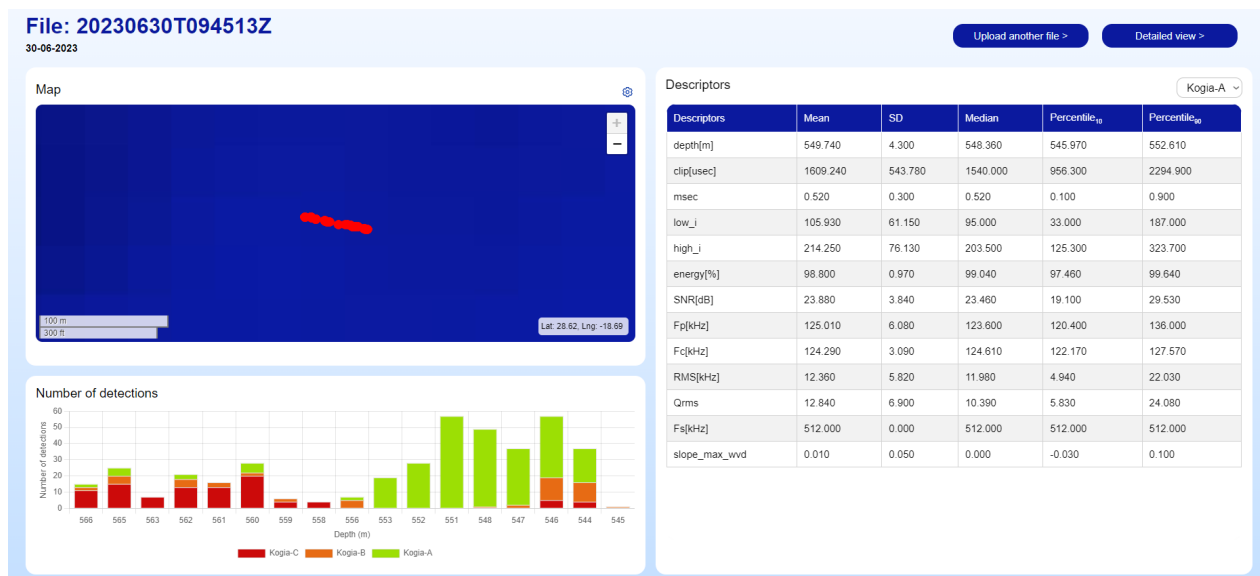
File: 20230630T094513Z
30-06-2023

Upload another file >
Detailed view >

Map

+
−
100 m
300 ft
Lat: 28.62, Lng: -18.69

Number of detections

60
50
40
30
20
10
0
Number of detections
566 565 563 562 561 560 559 558 556 553 552 551 548 547 546 544 545
Depth (m)
Kogia-C Kogia-B Kogia-A

Descriptors
Kogia-A

| Descriptors | Mean | SD | Median | Percentile$_{10}$ | Percentile$_{90}$ |
|---|---|---|---|---|---|
| depth[m] | 549.740 | 4.300 | 548.360 | 545.970 | 552.610 |
| clip[usec] | 1609.240 | 543.780 | 1540.000 | 956.300 | 2294.900 |
| msec | 0.520 | 0.300 | 0.520 | 0.100 | 0.900 |
| low_i | 105.930 | 61.150 | 95.000 | 33.000 | 187.000 |
| high_i | 214.250 | 76.130 | 203.500 | 125.300 | 323.700 |
| energy[%] | 98.800 | 0.970 | 99.040 | 97.460 | 99.640 |
| SNR[dB] | 23.880 | 3.840 | 23.460 | 19.100 | 29.530 |
| Fp[kHz] | 125.010 | 6.080 | 123.600 | 120.400 | 136.000 |
| Fc[kHz] | 124.290 | 3.090 | 124.610 | 122.170 | 127.570 |
| RMS[kHz] | 12.360 | 5.820 | 11.980 | 4.940 | 22.030 |
| Qrms | 12.840 | 6.900 | 10.390 | 5.830 | 24.080 |
| Fs[kHz] | 512.000 | 0.000 | 512.000 | 512.000 | 512.000 |
| slope_max_wvd | 0.010 | 0.050 | 0.000 | -0.030 | 0.100 |